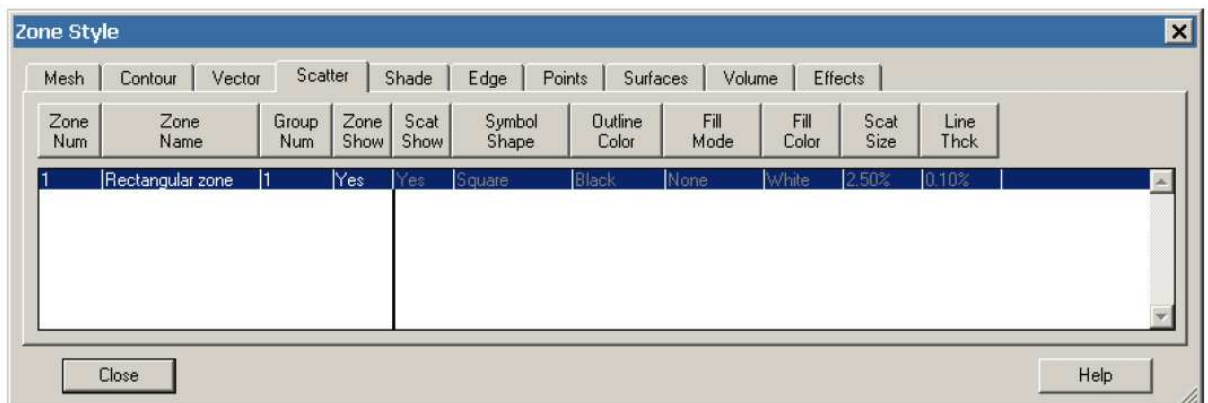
Zone Style

Mesh | Contour | Vector | Scatter | Shade | Edge | Points | Surfaces | Volume | Effects

| Zone Num | Zone Name | Group Num | Zone Show | Scat Show | Symbol Shape | Outline Color | Fill Mode | Fill Color | Scat Size | Line Thck |
|---|---|---|---|---|---|---|---|---|---|---|
| 1 | Rectangular zone | 1 | Yes | Yes | Square | Black | None | White | 2.50% | 0.10% |

Close

Help